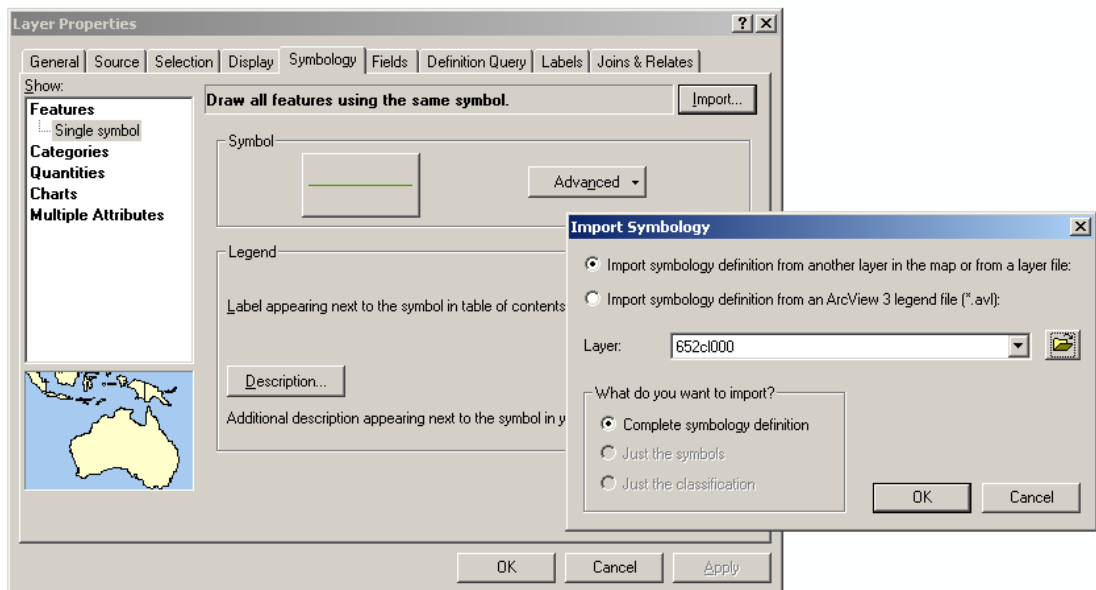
Layer Properties

?

General | Source | Selection | Display | Symbology | Fields | Definition Query | Labels | Joins & Relates

Show:

Features
Single symbol
Categories
Quantities
Charts
Multiple Attributes

Draw all features using the same symbol.

Import...

Symbol

Advanced

Legend

Label appearing next to the symbol in table of contents

Description...

Additional description appearing next to the symbol in y

OK

Cancel

Apply

Import Symbology

Import symbology definition from another layer in the map or from a layer file:

Import symbology definition from an ArcView 3 legend file (*.avl):

Layer: 652cl000

What do you want to import?

Complete symbology definition

Just the symbols

Just the classification

OK

Cancel